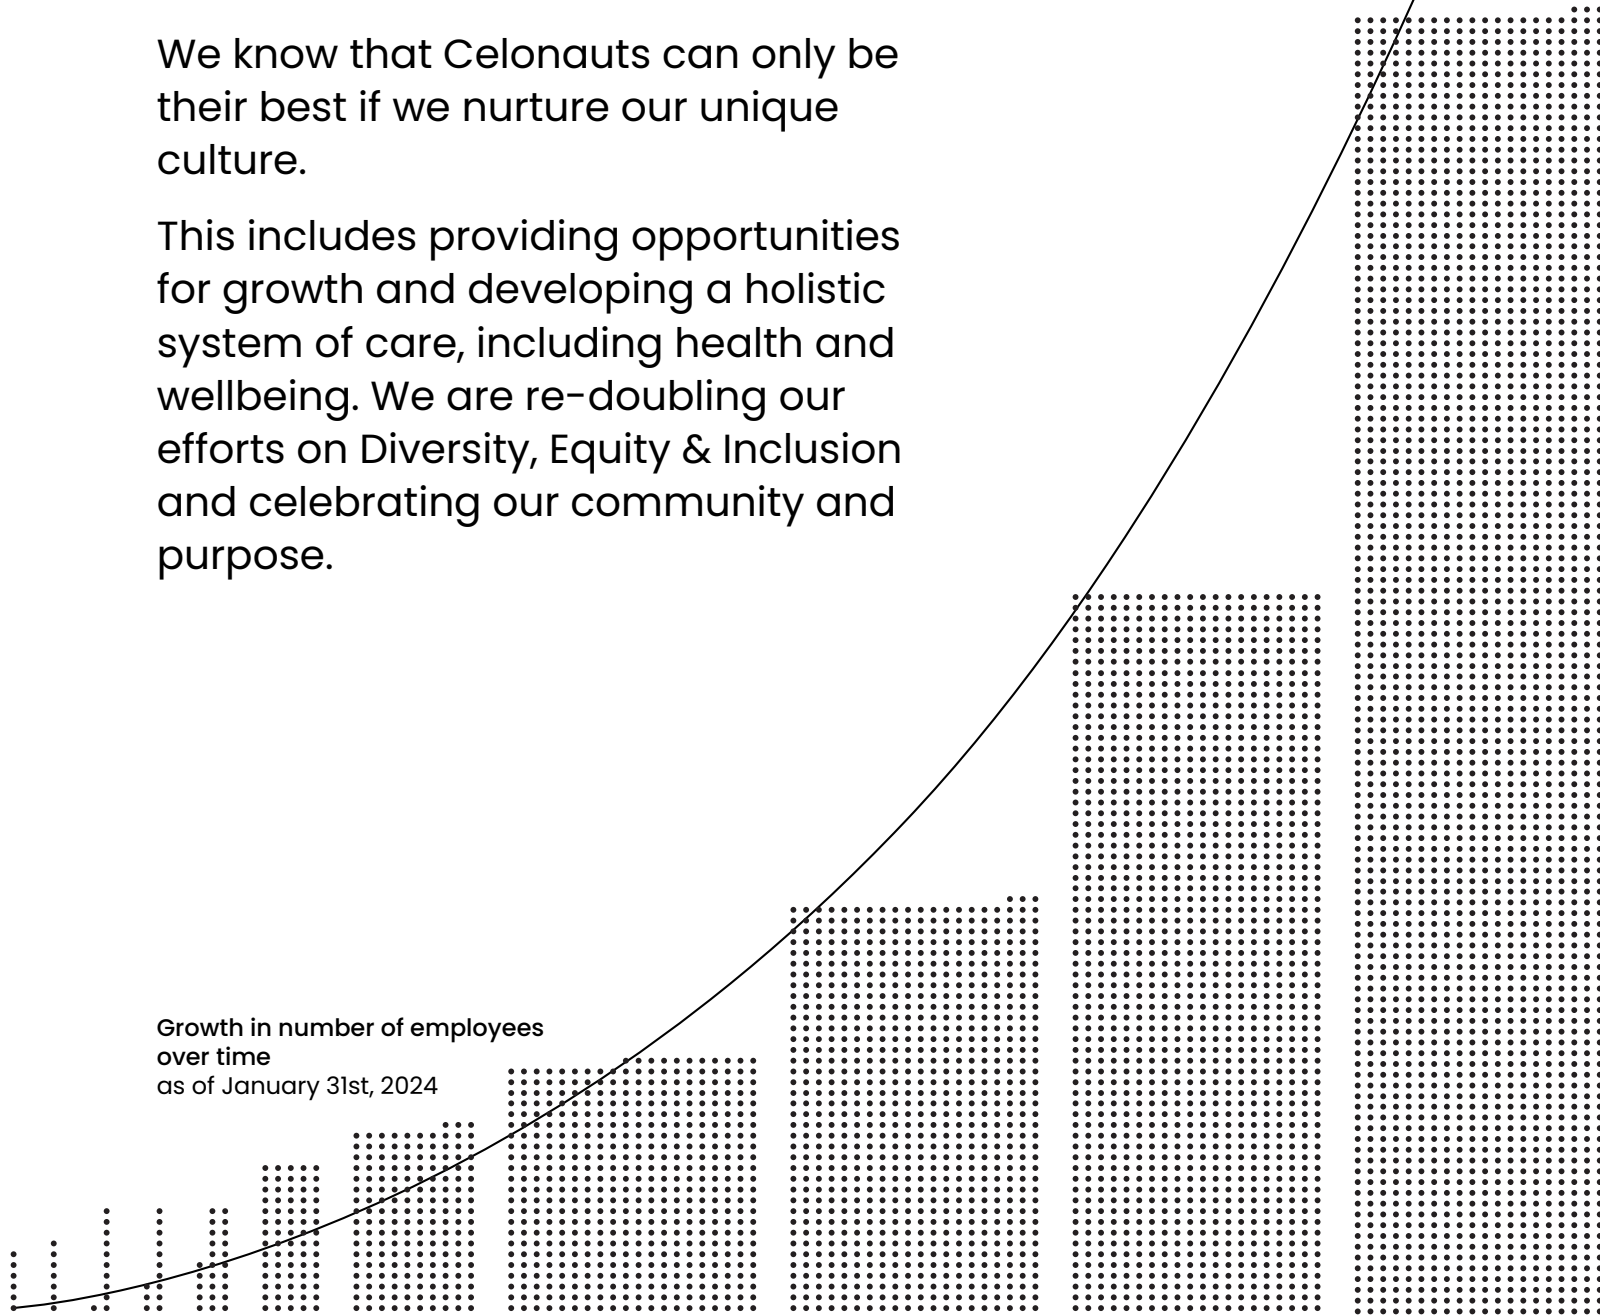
We know that Celonauts can only be their best if we nurture our unique culture.

This includes providing opportunities for growth and developing a holistic system of care, including health and wellbeing. We are re-doubling our efforts on Diversity, Equity & Inclusion and celebrating our community and purpose.

Growth in number of employees over time
as of January 31st, 2024